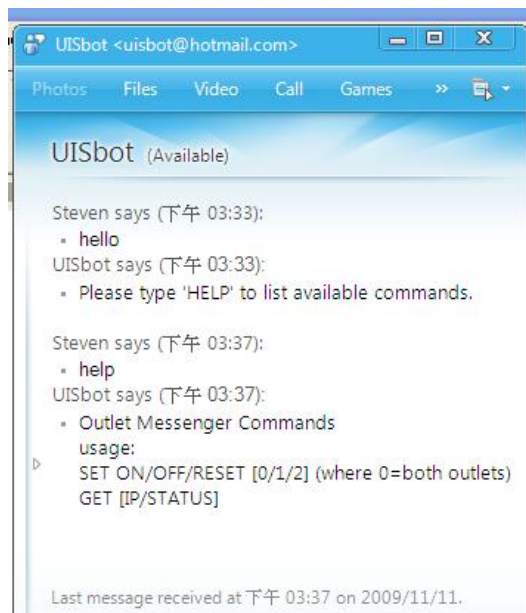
UISbot <uisbot@hotmail.com>

Photos Files Video Call Games »

UISbot (Available)

Steven says (下午 03:33):
- hello
UISbot says (下午 03:33):
- Please type 'HELP' to list available commands.

Steven says (下午 03:37):
- help
UISbot says (下午 03:37):
- Outlet Messenger Commands
usage:
SET ON/OFF/RESET [0/1/2] (where 0=both outlets)
GET [IP/STATUS]

Last message received at 下午 03:37 on 2009/11/11.